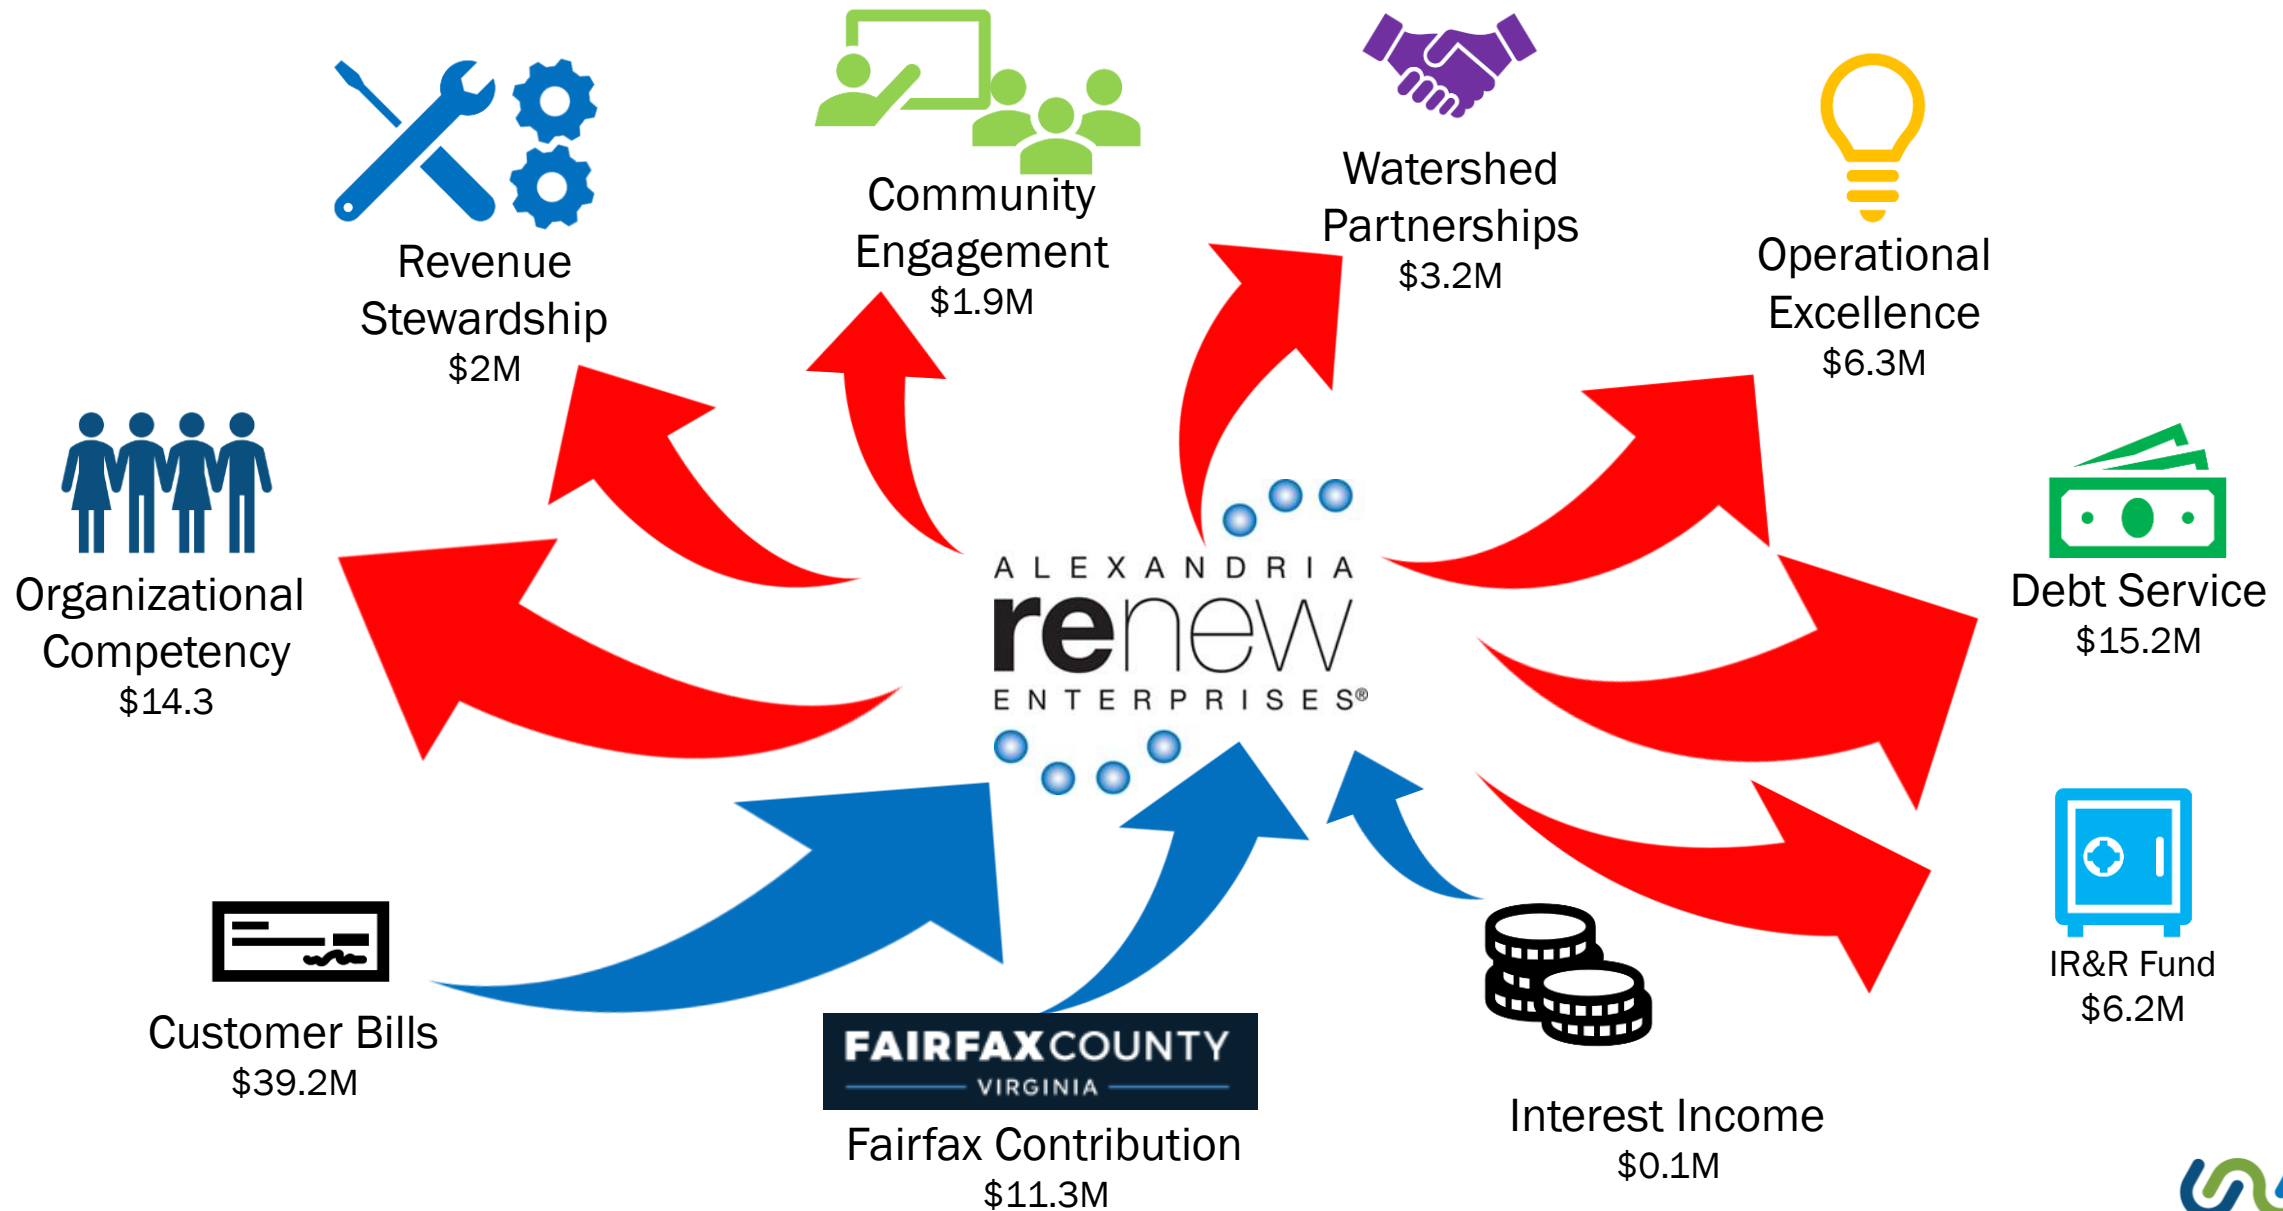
Revenue Stewardship
$2M

Community Engagement
$1.9M

Watershed Partnerships
$3.2M

Operational Excellence
$6.3M

Organizational Competency
$14.3

ALEXANDRIA
renew
ENTERPRISES®

Debt Service
$15.2M

IR&R Fund
$6.2M

Customer Bills
$39.2M

FAIRFAX COUNTY
VIRGINIA

Fairfax Contribution
$11.3M

Interest Income
$0.1M